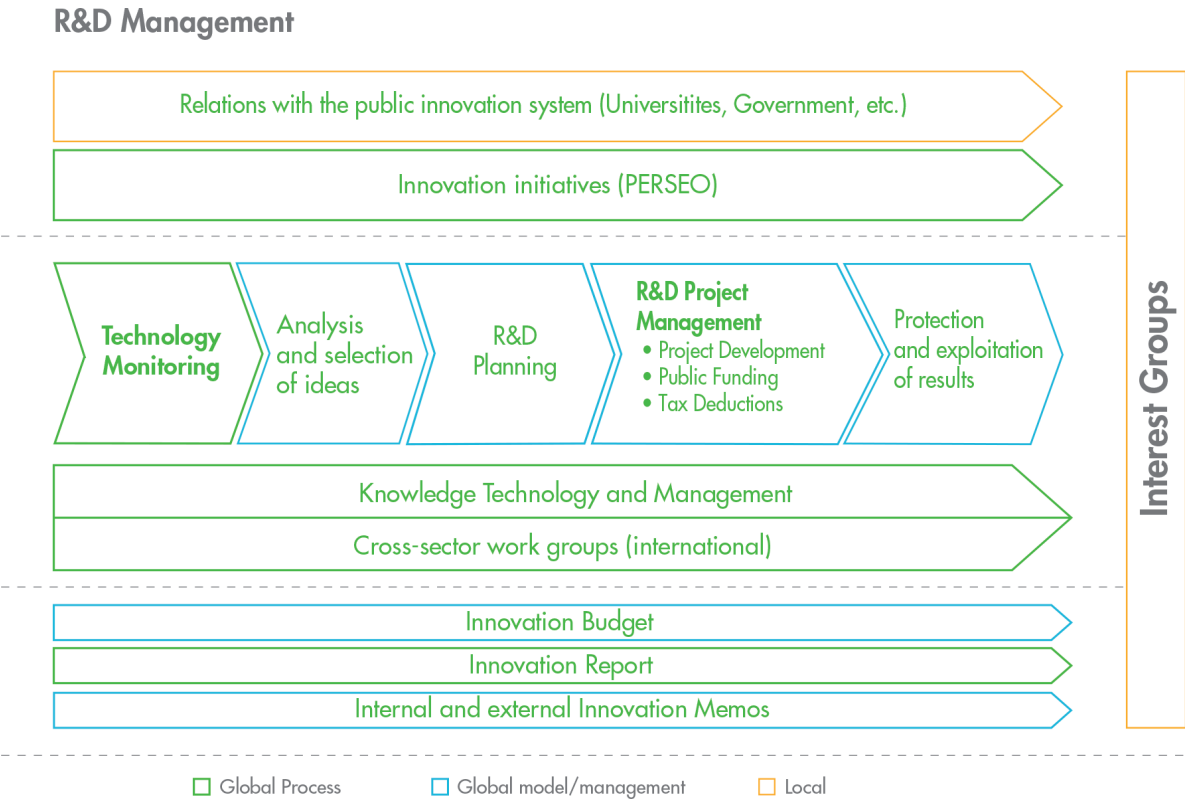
R&D Management

Relations with the public innovation system (Universitites, Government, etc.)

Innovation initiatives (PERSEO)

Technology Monitoring

Analysis and selection of ideas

R&D Planning

R&D Project Management
• Project Development
• Public Funding
• Tax Deductions

Protection and exploitation of results

Knowledge Technology and Management

Cross-sector work groups (international)

Innovation Budget

Innovation Report

Internal and external Innovation Memos

Interest Groups

Global Process Global model/management Local